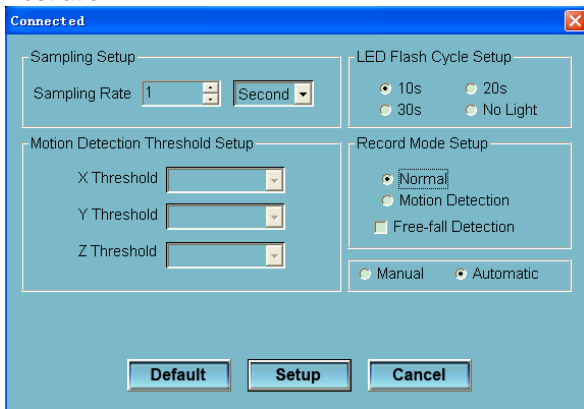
Connected

Sampling Setup
Sampling Rate 1 Second

LED Flash Cycle Setup
10s 20s
30s No Light

Motion Detection Threshold Setup
X Threshold
Y Threshold
Z Threshold

Record Mode Setup
Normal
Motion Detection
Free-fall Detection

Manual Automatic

Default Setup Cancel